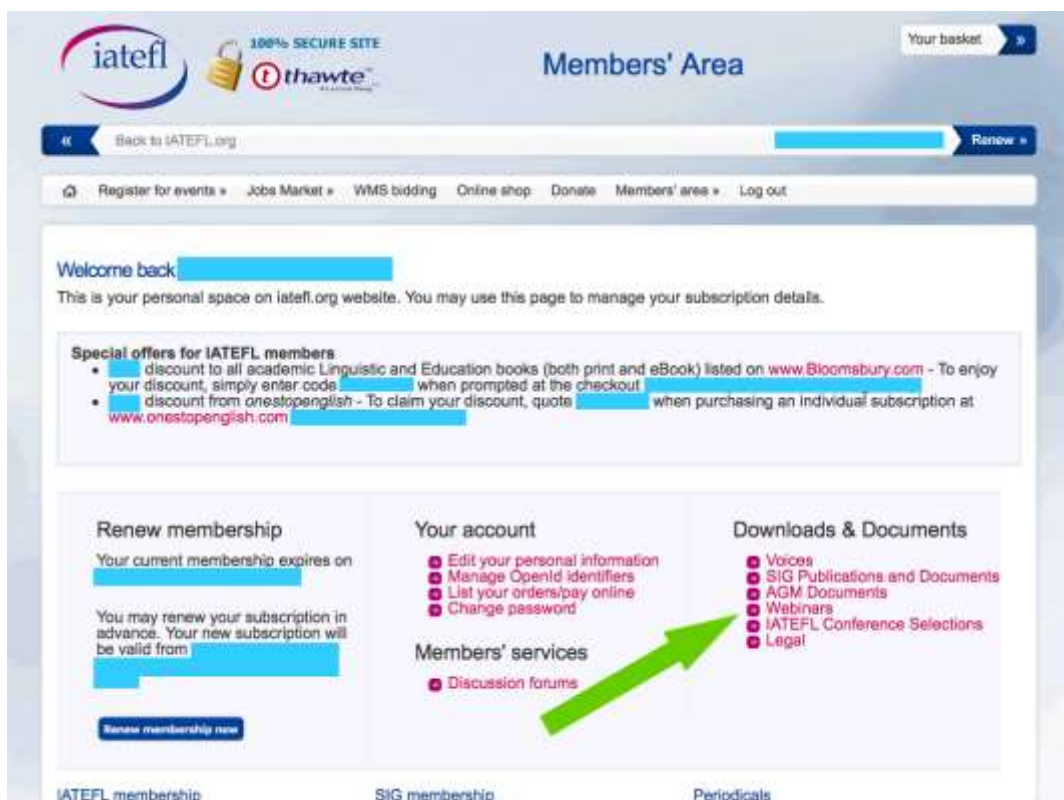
iatefl

100% SECURE SITE
thawte

Members' Area

Your basket »

« Back to IATEFL.org

Renew »

Register for events » Jobs Market » WMS bidding Online shop Donate Members' area » Log out

Welcome back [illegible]

This is your personal space on iatefl.org website. You may use this page to manage your subscription details.

Special offers for IATEFL members

- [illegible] discount to all academic Linguistic and Education books (both print and eBook) listed on www.Bloomsbury.com - To enjoy your discount, simply enter code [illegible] when prompted at the checkout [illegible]
- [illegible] discount from *onestopenglish* - To claim your discount, quote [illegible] when purchasing an individual subscription at www.onestopenglish.com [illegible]

Renew membership

Your current membership expires on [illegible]

You may renew your subscription in advance. Your new subscription will be valid from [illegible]

Renew membership now

Your account

Edit your personal information
Manage OpenId identifiers
List your orders/pay online
Change password

Members' services

Discussion forums

Downloads & Documents

Voices
SIG Publications and Documents
AGM Documents
Webinars
IATEFL Conference Selections
Legal

IATEFL membership

SIG membership

Periodicals